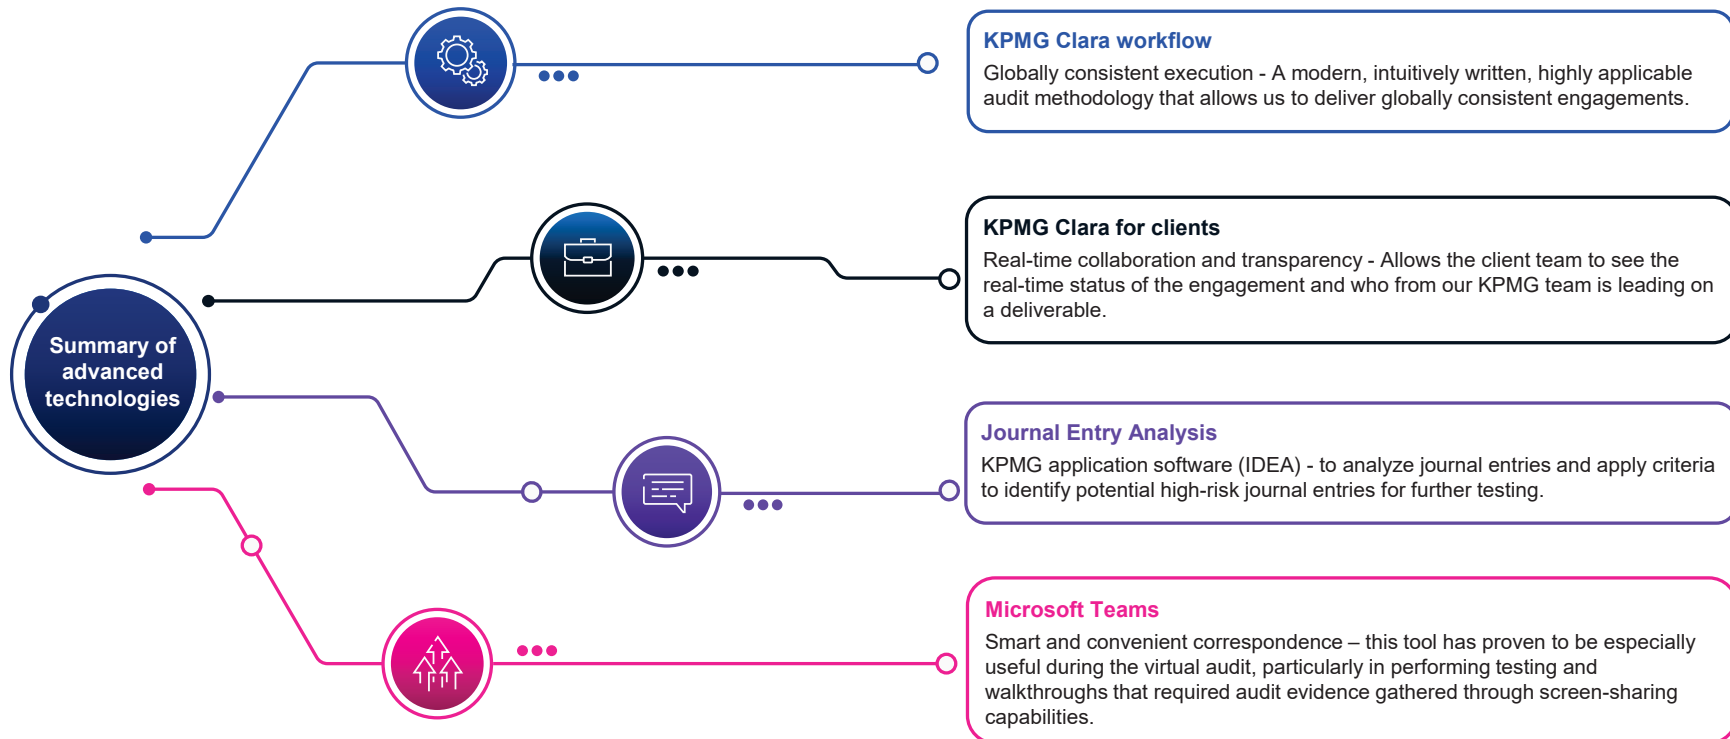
Summary of advanced technologies

KPMG Clara workflow

Globally consistent execution - A modern, intuitively written, highly applicable audit methodology that allows us to deliver globally consistent engagements.

KPMG Clara for clients

Real-time collaboration and transparency - Allows the client team to see the real-time status of the engagement and who from our KPMG team is leading on a deliverable.

Journal Entry Analysis

KPMG application software (IDEA) - to analyze journal entries and apply criteria to identify potential high-risk journal entries for further testing.

Microsoft Teams

Smart and convenient correspondence – this tool has proven to be especially useful during the virtual audit, particularly in performing testing and walkthroughs that required audit evidence gathered through screen-sharing capabilities.